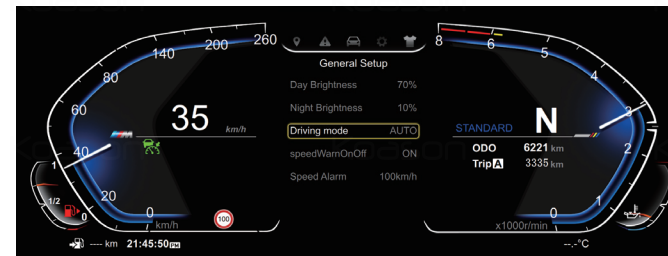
260
200
140
100
80
60
40
20
0
35 km/h
km/h
100
1
1/2
0
---- km 21:45:50 PM

General Setup
Day Brightness 70%
Night Brightness 10%
Driving mode AUTO
speedWarnOnOff ON
Speed Alarm 100km/h

8
6
5
4
3
2
1
0
STANDARD N
ODO 6221 km
Trip A 3335 km
x1000r/min
--.-°C